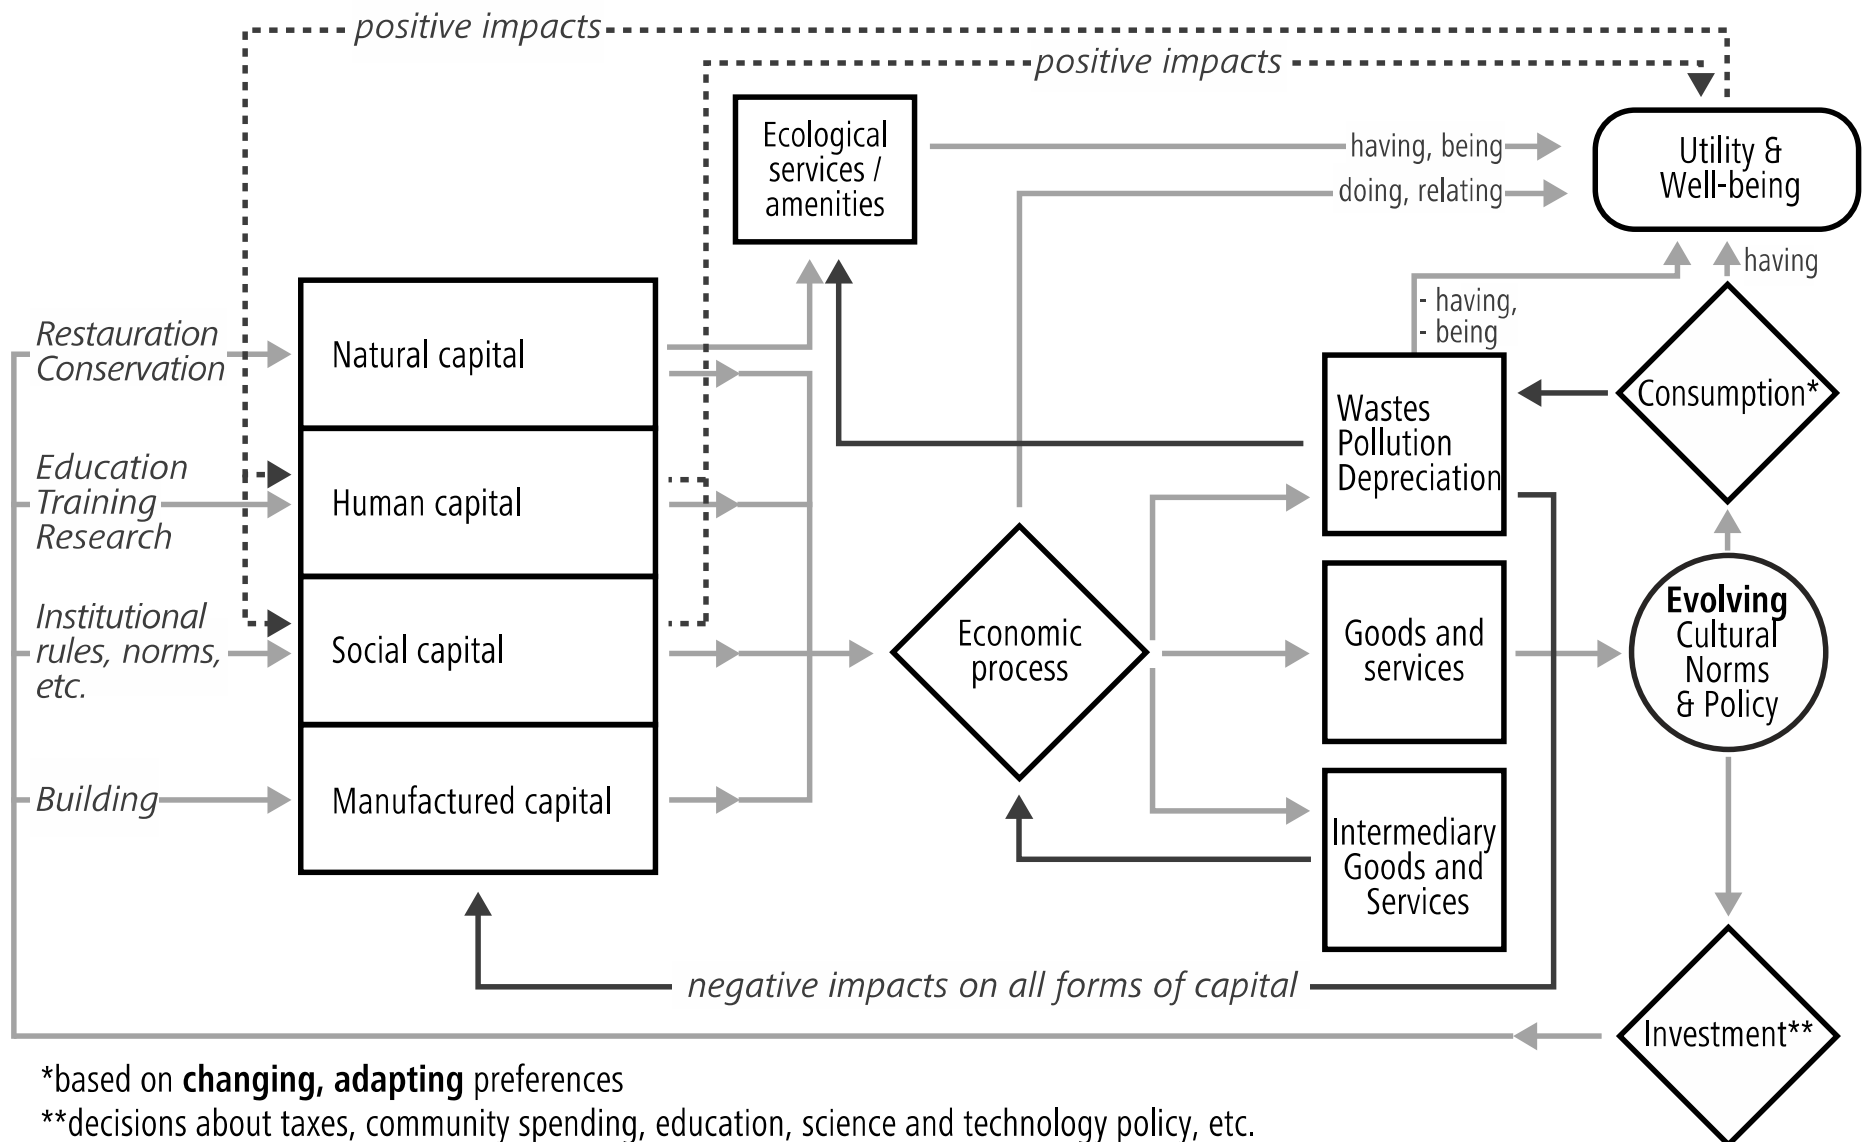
positive impacts

positive impacts

Ecological services / amenities

having, being

doing, relating

Utility & Well-being

having

- having,
- being

Restauration Conservation

Natural capital

Education Training Research

Human capital

Institutional rules, norms, etc.

Social capital

Building

Manufactured capital

Wastes Pollution Depreciation

Consumption*

Economic process

Goods and services

Evolving Cultural Norms & Policy

Intermediary Goods and Services

negative impacts on all forms of capital

Investment**

*based on **changing, adapting** preferences

**decisions about taxes, community spending, education, science and technology policy, etc.